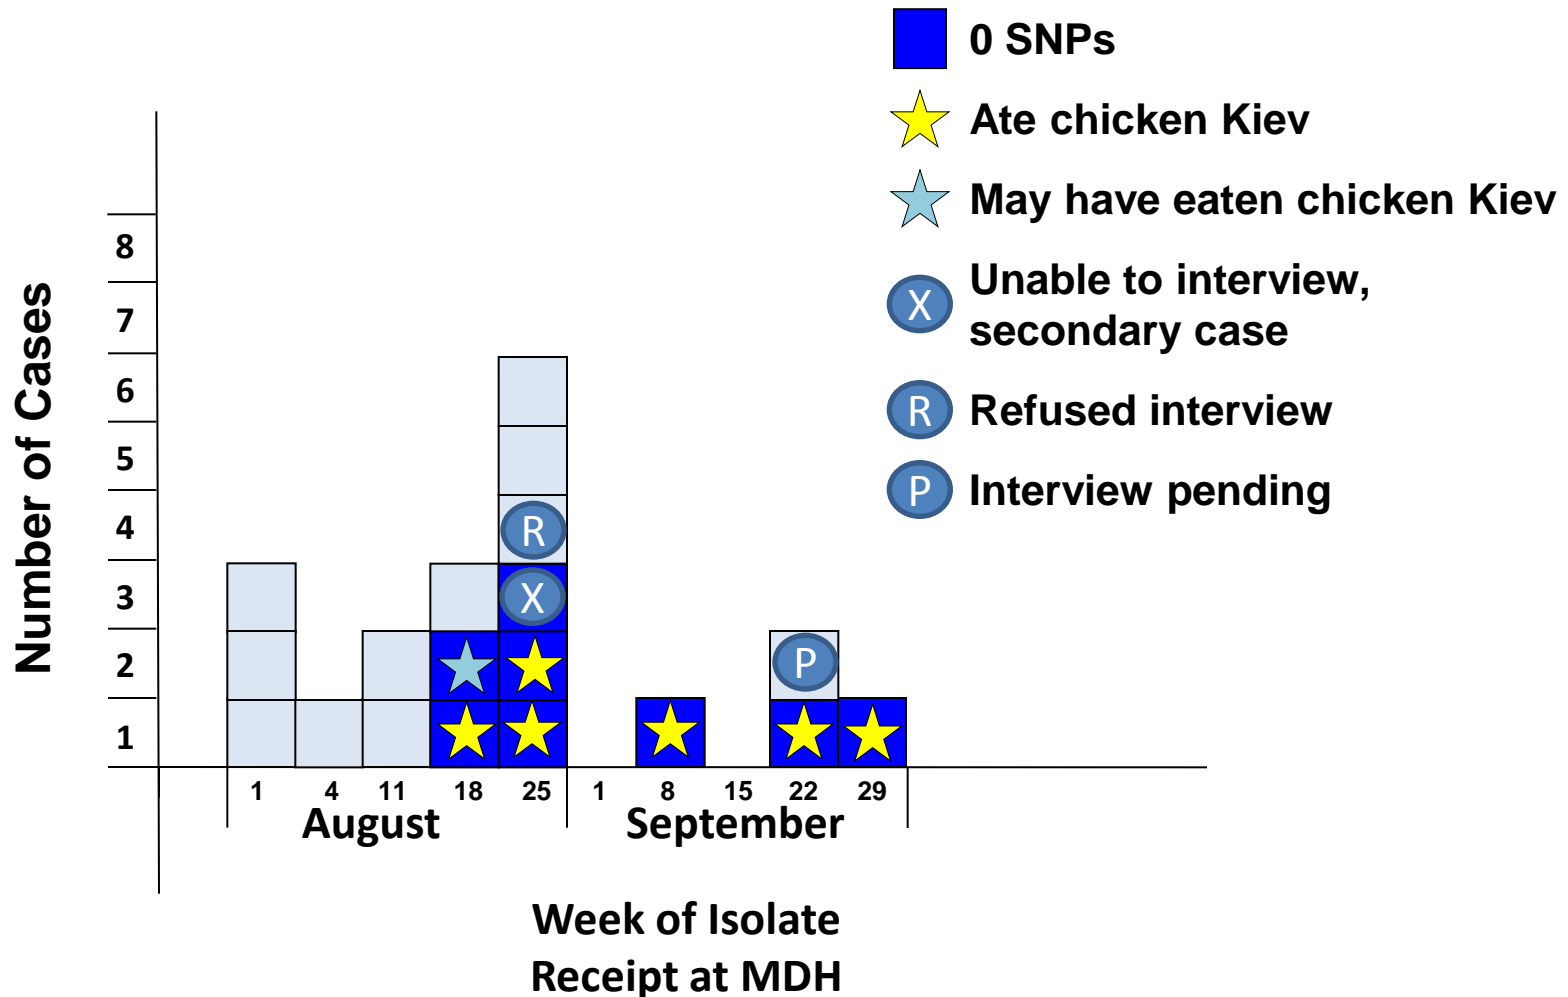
0 SNPs

Ate chicken Kiev

May have eaten chicken Kiev

X Unable to interview, secondary case

R Refused interview

P Interview pending

Number of Cases

8
7
6
5
4
3
2
1

R
X
P

1 4 11 18 25 1 8 15 22 29

August September

Week of Isolate Receipt at MDH